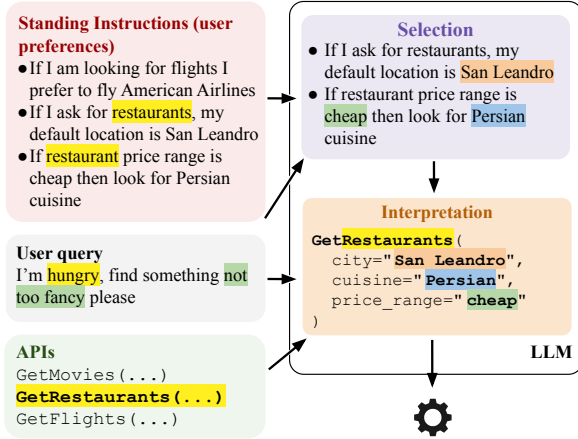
Standing Instructions (user preferences)

• If I am looking for flights I prefer to fly American Airlines
• If I ask for restaurants, my default location is San Leandro
• If restaurant price range is cheap then look for Persian cuisine

User query
I'm hungry, find something not too fancy please

APIs
GetMovies(...)
GetRestaurants(...)
GetFlights(...)

Selection
• If I ask for restaurants, my default location is San Leandro
• If restaurant price range is cheap then look for Persian cuisine

Interpretation
GetRestaurants(
  city="San Leandro",
  cuisine="Persian",
  price_range="cheap"
)

LLM